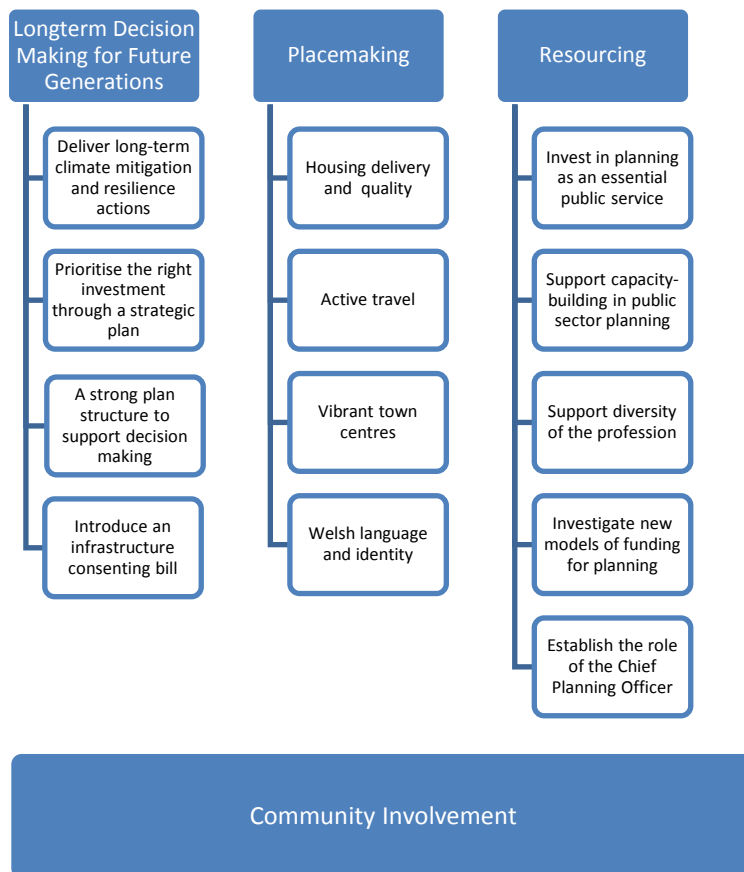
Longterm Decision Making for Future Generations

Deliver long-term climate mitigation and resilience actions

Prioritise the right investment through a strategic plan

A strong plan structure to support decision making

Introduce an infrastructure consenting bill

Placemaking

Housing delivery and quality

Active travel

Vibrant town centres

Welsh language and identity

Resourcing

Invest in planning as an essential public service

Support capacity-building in public sector planning

Support diversity of the profession

Investigate new models of funding for planning

Establish the role of the Chief Planning Officer

Community Involvement